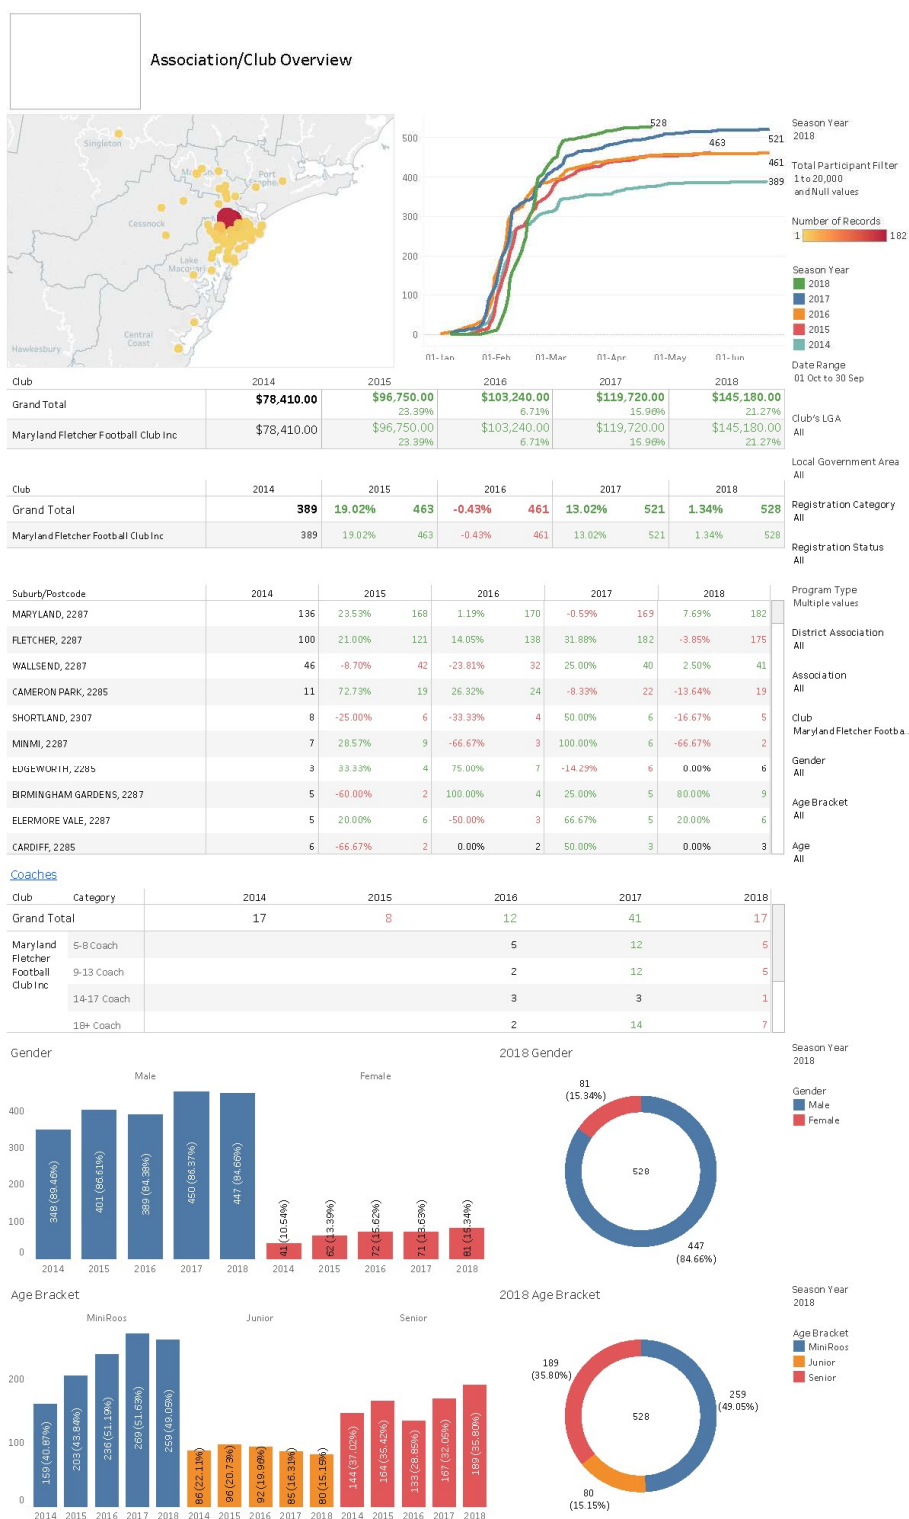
Association/Club Overview

Singleton
Port Stephens
Cessnock
Lake Macquarie
Central Coast
Hawkesbury

500
400
300
200
100
0
01-Jan 01-Feb 01-Mar 01-Apr 01-May 01-Jun
528
521
463
461
389

Season Year
2018

Total Participant Filter
1 to 20,000
and Null values

Number of Records
1 182

Season Year
2018
2017
2016
2015
2014

Date Range
01 Oct to 30 Sep

Club's LGA
All

Local Government Area
All

Registration Category
All

Registration Status
All

Program Type
Multiple values

District Association
All

Association
All

Club
Maryland Fletcher Footba..

Gender
All

Age Bracket
All

Age
All

| Club | 2014 | 2015 | 2016 | 2017 | 2018 |
|---|---|---|---|---|---|
| Grand Total | $78,410.00 | $96,750.00 23.39% | $103,240.00 6.71% | $119,720.00 15.96% | $145,180.00 21.27% |
| Maryland Fletcher Football Club Inc | $78,410.00 | $96,750.00 23.39% | $103,240.00 6.71% | $119,720.00 15.96% | $145,180.00 21.27% |

| Club | 2014 | 2015 | | 2016 | | 2017 | | 2018 | |
|---|---|---|---|---|---|---|---|---|---|
| Grand Total | 389 | 19.02% | 463 | -0.43% | 461 | 13.02% | 521 | 1.34% | 528 |
| Maryland Fletcher Football Club Inc | 389 | 19.02% | 463 | -0.43% | 461 | 13.02% | 521 | 1.34% | 528 |

| Suburb/Postcode | 2014 | 2015 | | 2016 | | 2017 | | 2018 | |
|---|---|---|---|---|---|---|---|---|---|
| MARYLAND, 2287 | 136 | 23.53% | 168 | 1.19% | 170 | -0.59% | 169 | 7.69% | 182 |
| FLETCHER, 2287 | 100 | 21.00% | 121 | 14.05% | 138 | 31.88% | 182 | -3.85% | 175 |
| WALLSEND, 2287 | 46 | -8.70% | 42 | -23.81% | 32 | 25.00% | 40 | 2.50% | 41 |
| CAMERON PARK, 2285 | 11 | 72.73% | 19 | 26.32% | 24 | -8.33% | 22 | -13.64% | 19 |
| SHORTLAND, 2307 | 8 | -25.00% | 6 | -33.33% | 4 | 50.00% | 6 | -16.67% | 5 |
| MINMI, 2287 | 7 | 28.57% | 9 | -66.67% | 3 | 100.00% | 6 | -66.67% | 2 |
| EDGEWORTH, 2285 | 3 | 33.33% | 4 | 75.00% | 7 | -14.29% | 6 | 0.00% | 6 |
| BIRMINGHAM GARDENS, 2287 | 5 | -60.00% | 2 | 100.00% | 4 | 25.00% | 5 | 80.00% | 9 |
| ELERMORE VALE, 2287 | 5 | 20.00% | 6 | -50.00% | 3 | 66.67% | 5 | 20.00% | 6 |
| CARDIFF, 2285 | 6 | -66.67% | 2 | 0.00% | 2 | 50.00% | 3 | 0.00% | 3 |

Coaches

| Club | Category | 2014 | 2015 | 2016 | 2017 | 2018 |
|---|---|---|---|---|---|---|
| Grand Total | | 17 | 8 | 12 | 41 | 17 |
| Maryland Fletcher Football Club Inc | 5-8 Coach | | | 5 | 12 | 5 |
| | 9-13 Coach | | | 2 | 12 | 5 |
| | 14-17 Coach | | | 3 | 3 | 1 |
| | 18+ Coach | | | 2 | 14 | 7 |

Gender
Male
Female
400
300
200
100
0
348 (89.46%)
401 (86.61%)
389 (84.38%)
450 (86.37%)
447 (84.66%)
41 (10.54%)
62 (13.39%)
72 (15.62%)
71 (13.63%)
81 (15.34%)
2014 2015 2016 2017 2018 2014 2015 2016 2017 2018

2018 Gender
81
(15.34%)
528
447
(84.66%)

Season Year
2018

Gender
Male
Female

Age Bracket
MiniRoos
Junior
Senior
200
100
0
159 (40.87%)
203 (43.84%)
236 (51.19%)
269 (51.63%)
259 (49.05%)
86 (22.11%)
96 (20.73%)
92 (19.96%)
85 (16.31%)
80 (15.15%)
144 (37.02%)
164 (35.42%)
133 (28.85%)
167 (32.05%)
189 (35.80%)
2014 2015 2016 2017 2018 2014 2015 2016 2017 2018 2014 2015 2016 2017 2018

2018 Age Bracket
189
(35.80%)
528
259
(49.05%)
80
(15.15%)

Season Year
2018

Age Bracket
MiniRoos
Junior
Senior